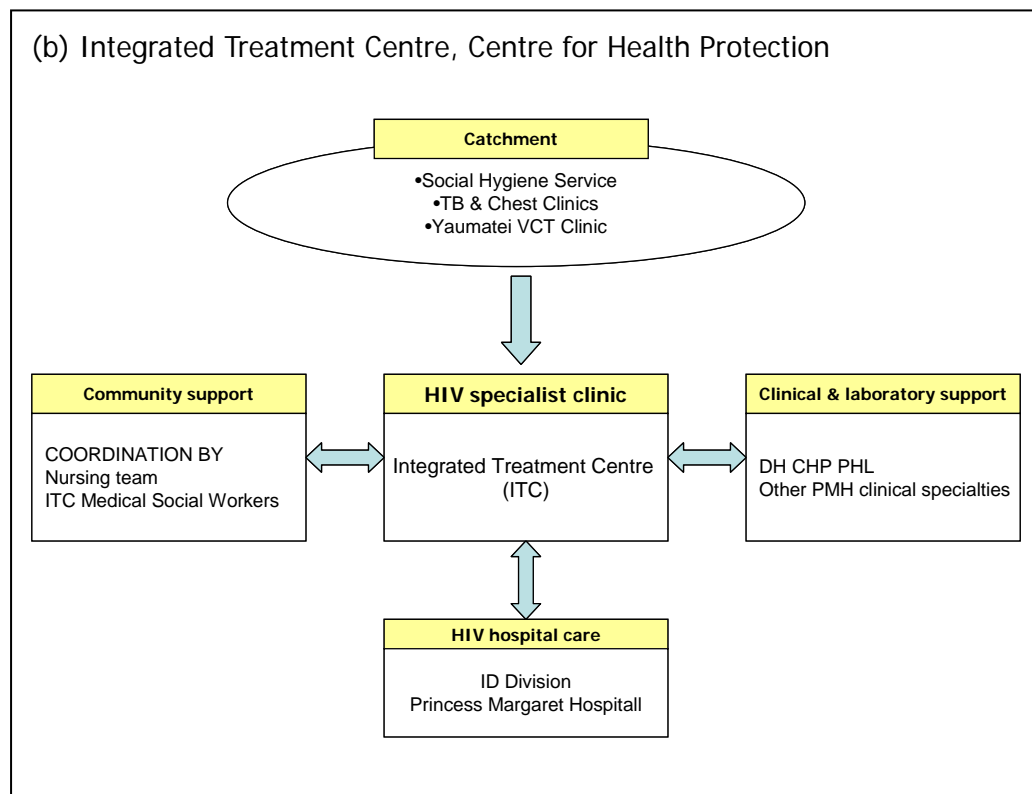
(b) Integrated Treatment Centre, Centre for Health Protection

Catchment

•Social Hygiene Service
•TB & Chest Clinics
•Yaumatei VCT Clinic

Community support

COORDINATION BY
Nursing team
ITC Medical Social Workers

HIV specialist clinic

Integrated Treatment Centre (ITC)

Clinical & laboratory support

DH CHP PHL
Other PMH clinical specialties

HIV hospital care

ID Division
Princess Margaret Hospitall